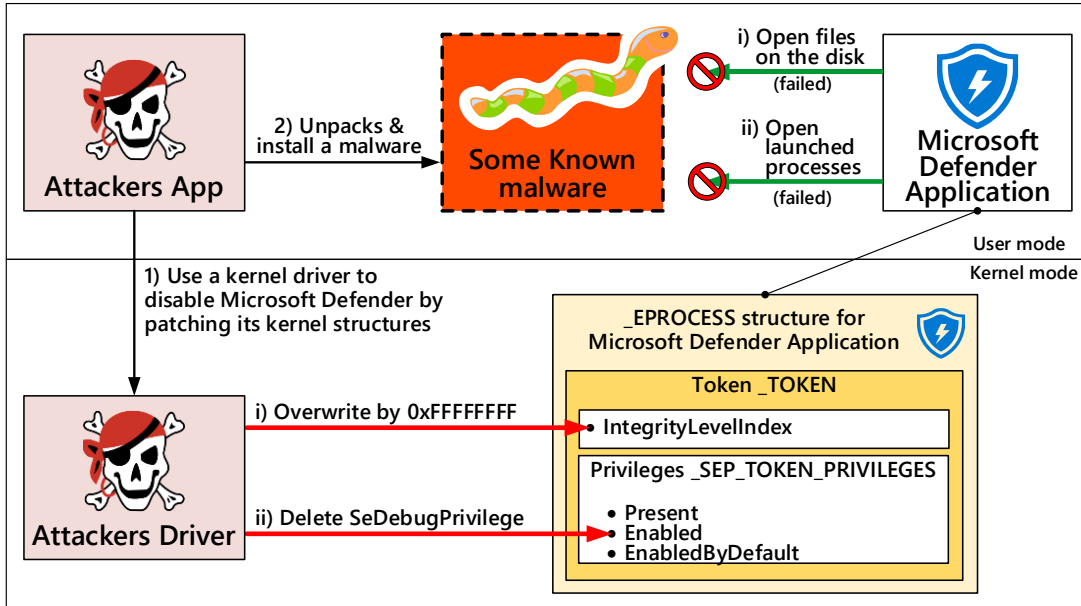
Attackers App

2) Unpacks & install a malware

Some Known malware

i) Open files on the disk
(failed)

ii) Open launched processes
(failed)

Microsoft Defender Application

User mode

Kernel mode

1) Use a kernel driver to disable Microsoft Defender by patching its kernel structures

_EPROCESS structure for Microsoft Defender Application

Token _TOKEN

i) Overwrite by 0xFFFFFFFF

IntegrityLevelIndex

Privileges _SEP_TOKEN_PRIVILEGES

Attackers Driver

ii) Delete SeDebugPrivilege

Present
Enabled
EnabledByDefault